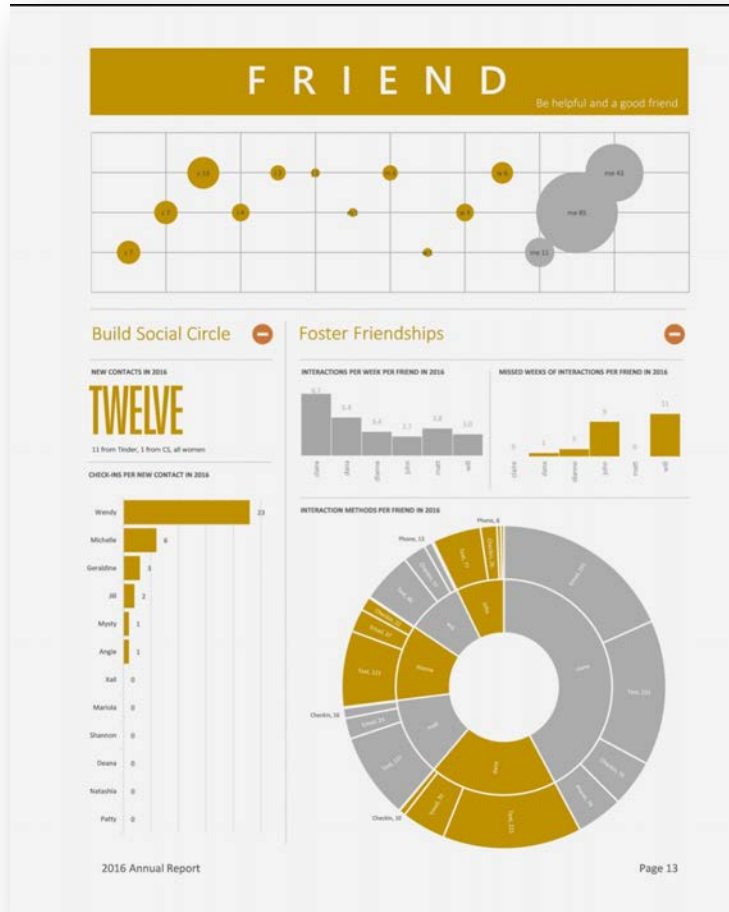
FRIEND

Be helpful and a good friend

me 45

me 85

me 11

Build Social Circle

Foster Friendships

NEW CONTACTS IN 2016

TWELVE

11 from Tinder, 1 from CS, all women

CHECK-INS PER NEW CONTACT IN 2016

| Name | Check-ins |
|---|---|
| Wendy | 23 |
| Michelle | 6 |
| Geraldine | 3 |
| Jill | 2 |
| Mysty | 1 |
| Angie | 1 |
| Xali | 0 |
| Mariola | 0 |
| Shannon | 0 |
| Deana | 0 |
| Natashia | 0 |
| Patty | 0 |

INTERACTIONS PER WEEK PER FRIEND IN 2016

| claire | dana | dianne | john | matt | will |
|---|---|---|---|---|---|
| 6.1 | 3.4 | 2.4 | 1.7 | 2.8 | 2.0 |

MISSED WEEKS OF INTERACTIONS PER FRIEND IN 2016

| claire | dana | dianne | john | matt | will |
|---|---|---|---|---|---|
| 0 | 1 | 2 | 9 | 0 | 11 |

INTERACTION METHODS PER FRIEND IN 2016

Phone, 8

Phone, 12

Checkin, 16

Checkin, 10

claire

dianne

dana

john

will

matt

2016 Annual Report

Page 13